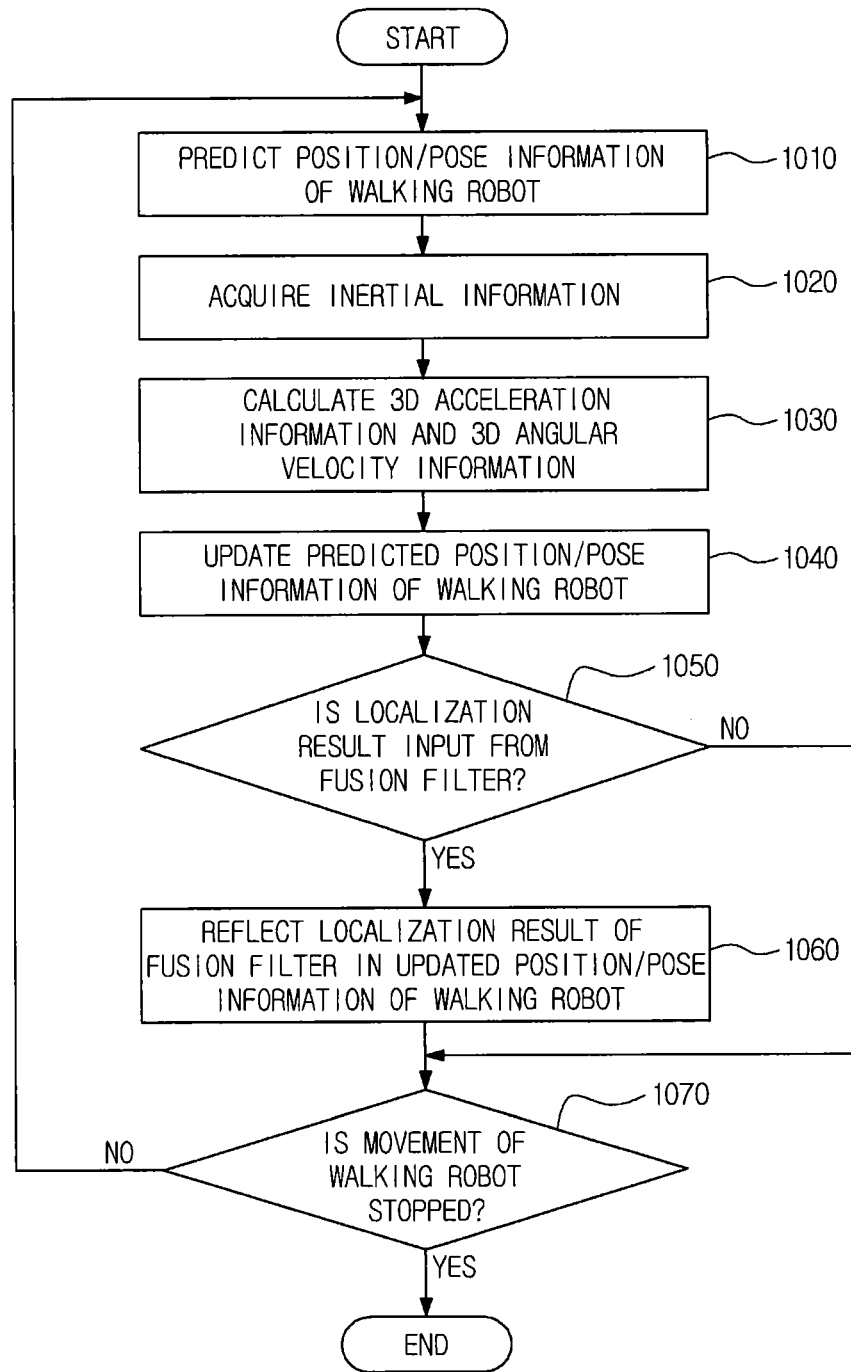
START

PREDICT POSITION/POSE INFORMATION OF WALKING ROBOT

1010

ACQUIRE INERTIAL INFORMATION

1020

CALCULATE 3D ACCELERATION INFORMATION AND 3D ANGULAR VELOCITY INFORMATION

1030

UPDATE PREDICTED POSITION/POSE INFORMATION OF WALKING ROBOT

1040

1050

IS LOCALIZATION RESULT INPUT FROM FUSION FILTER?

NO

YES

REFLECT LOCALIZATION RESULT OF FUSION FILTER IN UPDATED POSITION/POSE INFORMATION OF WALKING ROBOT

1060

1070

NO

IS MOVEMENT OF WALKING ROBOT STOPPED?

YES

END